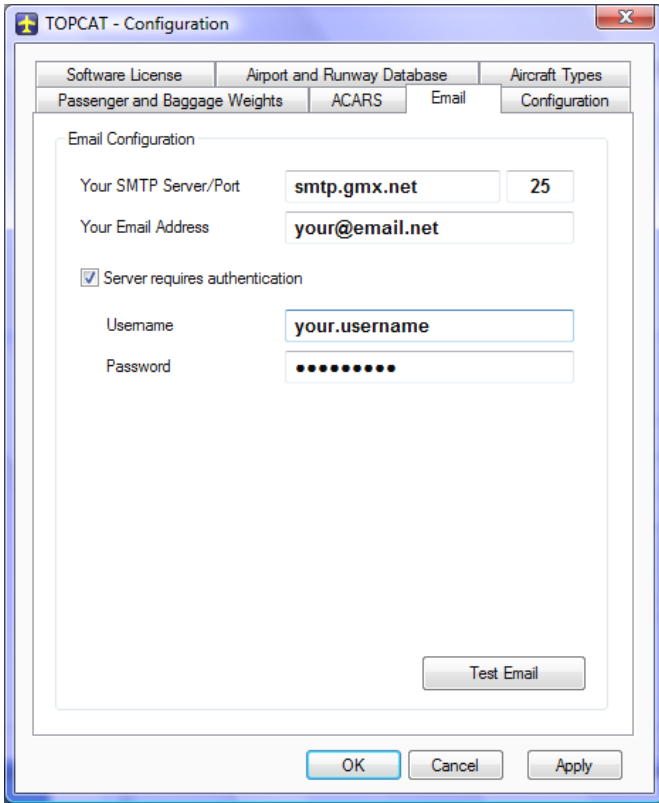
TOPCAT - Configuration

Software License
Airport and Runway Database
Aircraft Types
Passenger and Baggage Weights
ACARS
Email
Configuration

Email Configuration

Your SMTP Server/Port smtp.gmx.net 25
Your Email Address your@email.net

Server requires authentication

Username your.username
Password ●●●●●●●●●

Test Email

OK
Cancel
Apply